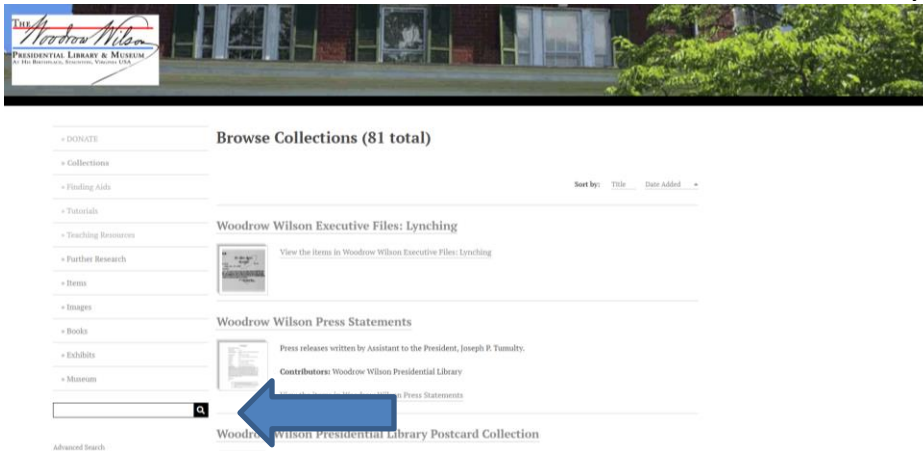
THE Woodrow Wilson
PRESIDENTIAL LIBRARY & MUSEUM
AT HIS BIRTHPLACE, STAUNTON, VIRGINIA USA

» DONATE
» Collections
» Finding Aids
» Tutorials
» Teaching Resources
» Further Research
» Items
» Images
» Books
» Exhibits
» Museum

Advanced Search

Browse Collections (81 total)

Sort by: Title Date Added

Woodrow Wilson Executive Files: Lynching

View the items in Woodrow Wilson Executive Files: Lynching

Woodrow Wilson Press Statements

Press releases written by Assistant to the President, Joseph P. Tumulty.

Contributors: Woodrow Wilson Presidential Library

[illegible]n Press Statements

Woodro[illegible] Wilson Presidential Library Postcard Collection